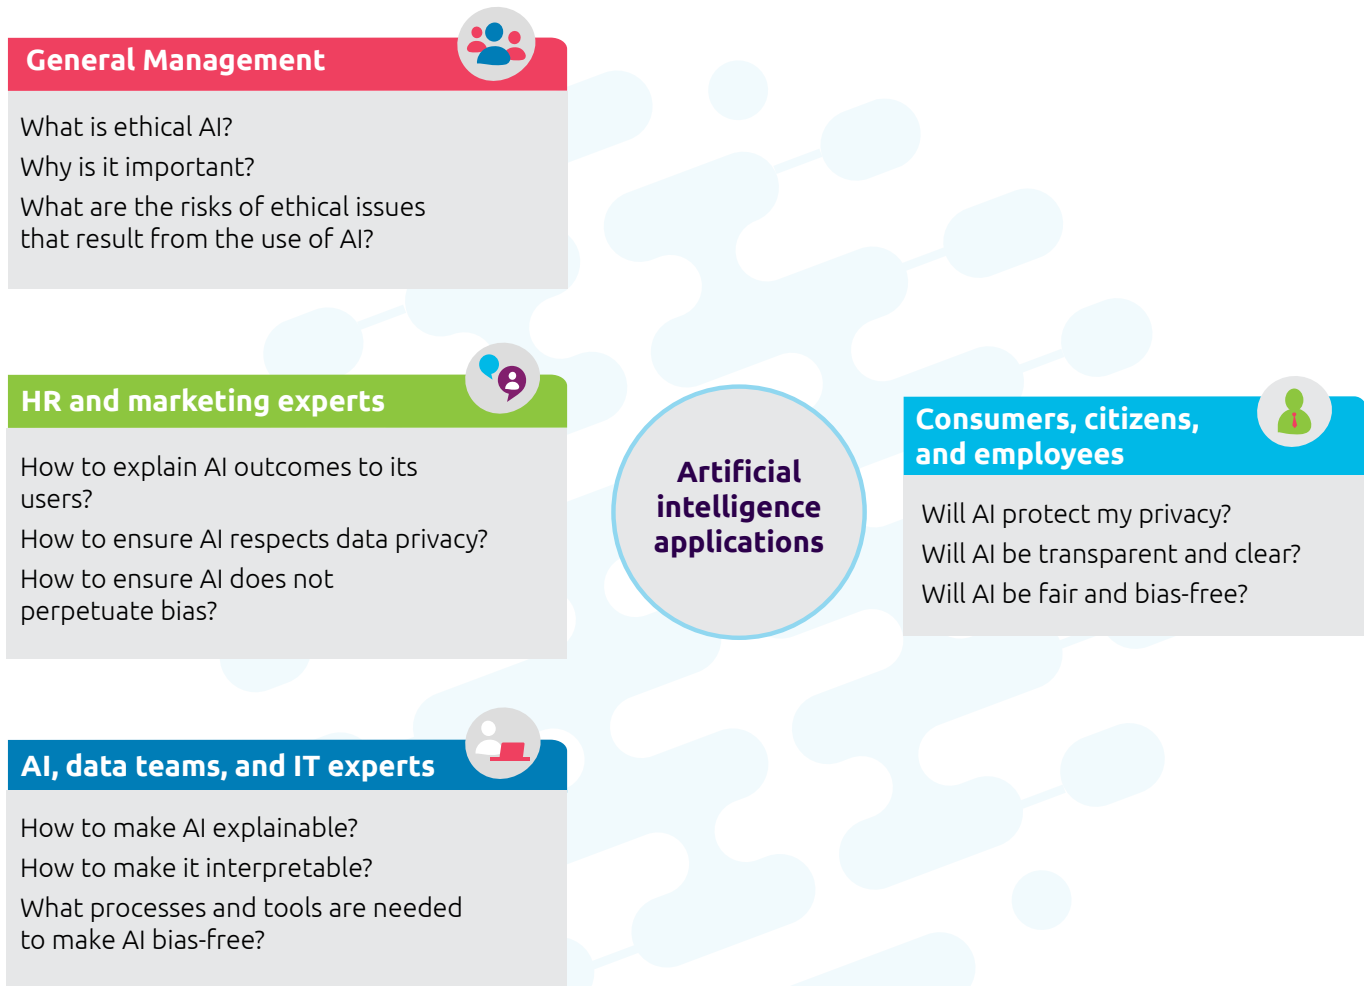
General Management

What is ethical AI?

Why is it important?

What are the risks of ethical issues that result from the use of AI?

HR and marketing experts

How to explain AI outcomes to its users?

How to ensure AI respects data privacy?

How to ensure AI does not perpetuate bias?

AI, data teams, and IT experts

How to make AI explainable?

How to make it interpretable?

What processes and tools are needed to make AI bias-free?

Artificial intelligence applications

Consumers, citizens, and employees

Will AI protect my privacy?

Will AI be transparent and clear?

Will AI be fair and bias-free?